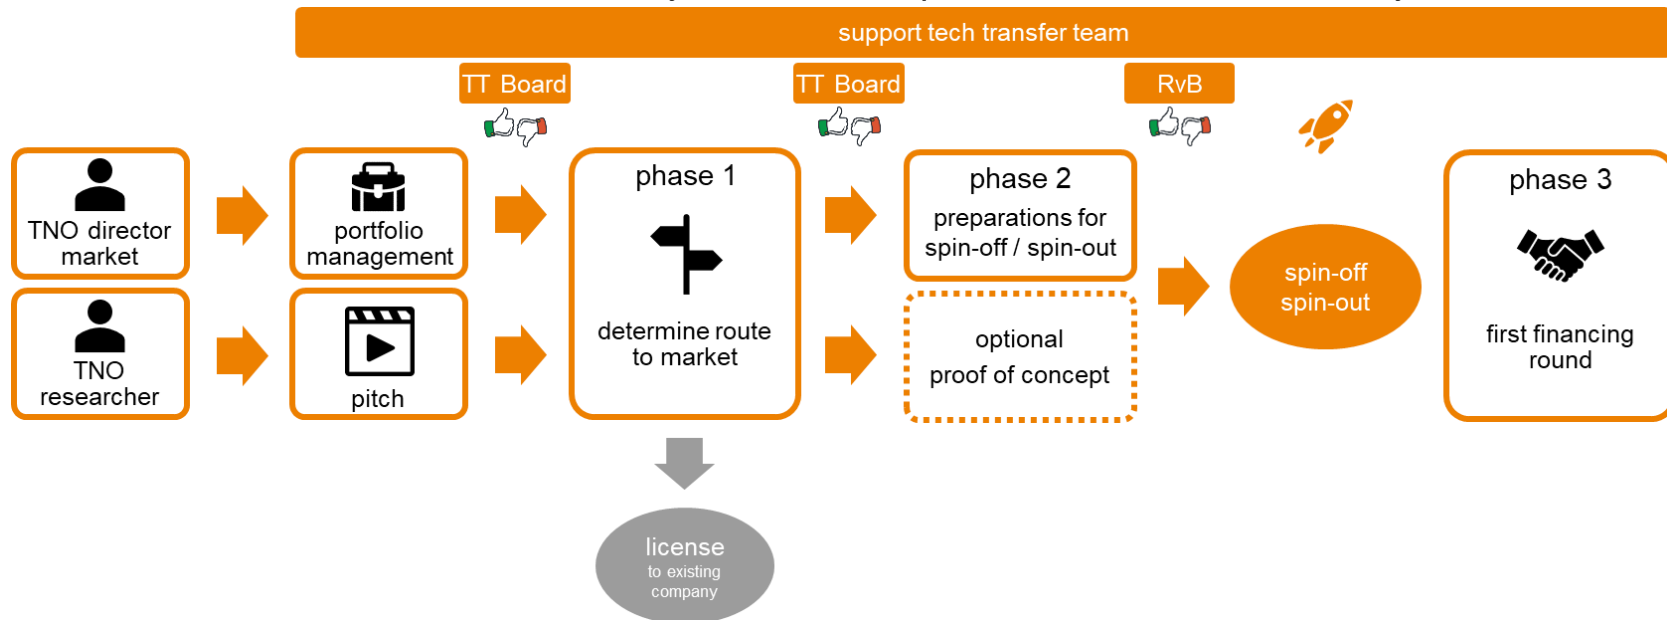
support tech transfer team

TT Board

TT Board

RvB

TNO director market

TNO researcher

portfolio management

pitch

phase 1

determine route to market

phase 2

preparations for spin-off / spin-out

optional proof of concept

spin-off spin-out

phase 3

first financing round

license
to existing company